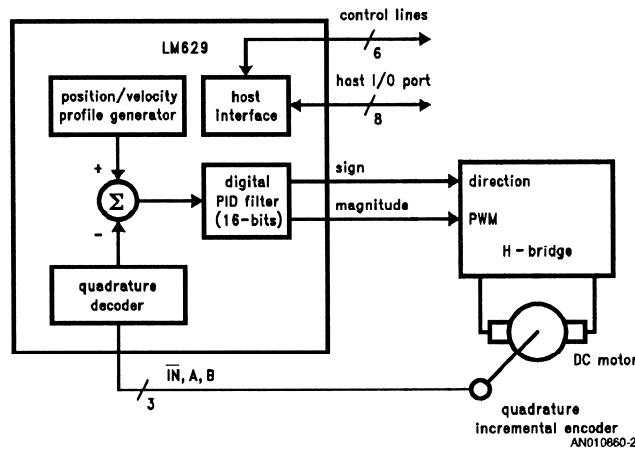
control lines

LM629

6

host I/O port

position/velocity profile generator

host interface

8

+

$\Sigma$

-

digital PID filter (16-bits)

sign

magnitude

direction

PWM

H - bridge

quadrature decoder

DC motor

$\overline{IN}$, A, B

3

quadrature incremental encoder

AN010860-2